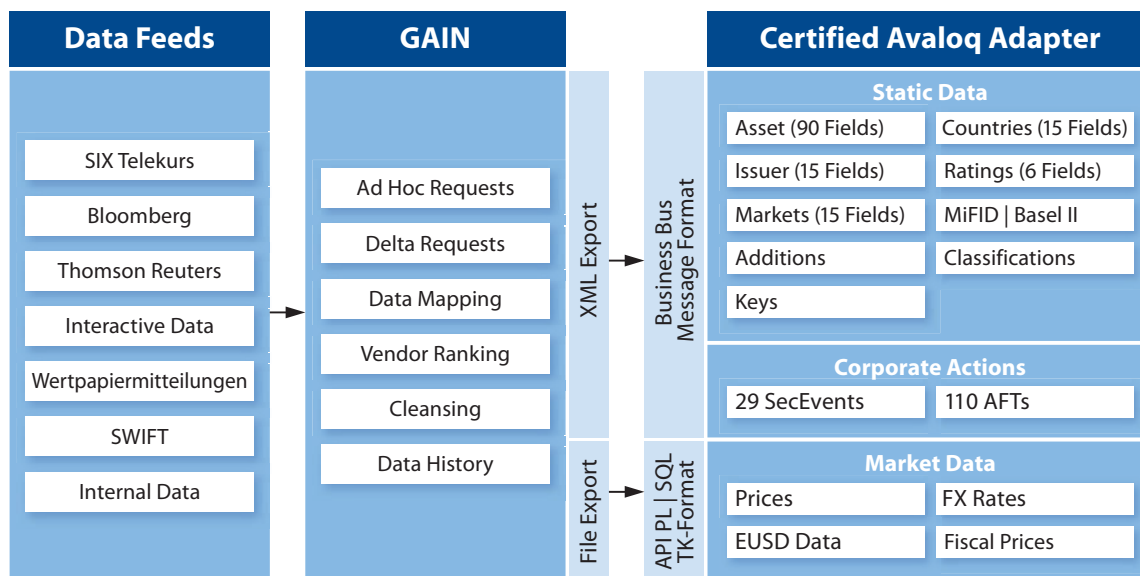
Data Feeds

SIX Telekurs
Bloomberg
Thomson Reuters
Interactive Data
Wertpapiermitteilungen
SWIFT
Internal Data

GAIN

Ad Hoc Requests
Delta Requests
Data Mapping
Vendor Ranking
Cleansing
Data History

XML Export

File Export

Business Bus Message Format

API PL | SQL TK-Format

Certified Avaloq Adapter

Static Data

| Asset (90 Fields) | Countries (15 Fields) |
|---|---|
| Issuer (15 Fields) | Ratings (6 Fields) |
| Markets (15 Fields) | MiFID \| Basel II |
| Additions | Classifications |
| Keys | |

Corporate Actions

| 29 SecEvents | 110 AFTs |
|---|---|

Market Data

| Prices | FX Rates |
|---|---|
| EUSD Data | Fiscal Prices |